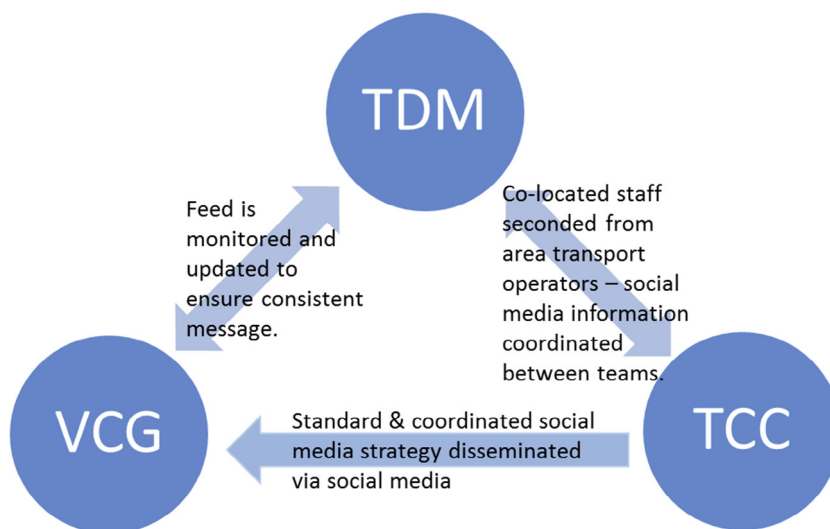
TDM

Feed is monitored and updated to ensure consistent message.

Co-located staff seconded from area transport operators – social media information coordinated between teams.

VCG

Standard & coordinated social media strategy disseminated via social media

TCC